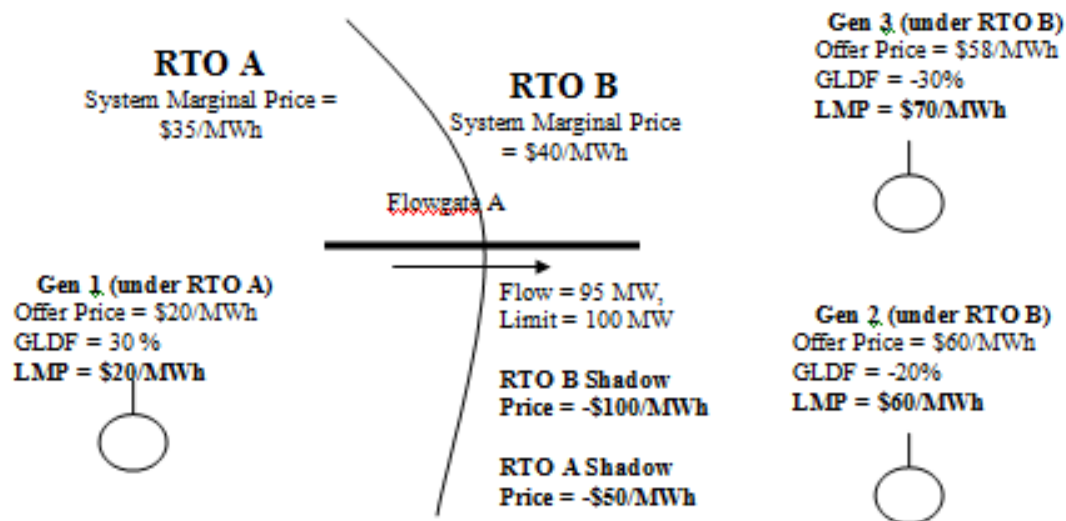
RTO A
System Marginal Price = $35/MWh

RTO B
System Marginal Price = $40/MWh

Gen 3 (under RTO B)
Offer Price = $58/MWh
GLDF = -30%
LMP = $70/MWh

Flowgate A

Gen 1 (under RTO A)
Offer Price = $20/MWh
GLDF = 30 %
LMP = $20/MWh

Flow = 95 MW,
Limit = 100 MW

RTO B Shadow Price = -$100/MWh

RTO A Shadow Price = -$50/MWh

Gen 2 (under RTO B)
Offer Price = $60/MWh
GLDF = -20%
LMP = $60/MWh